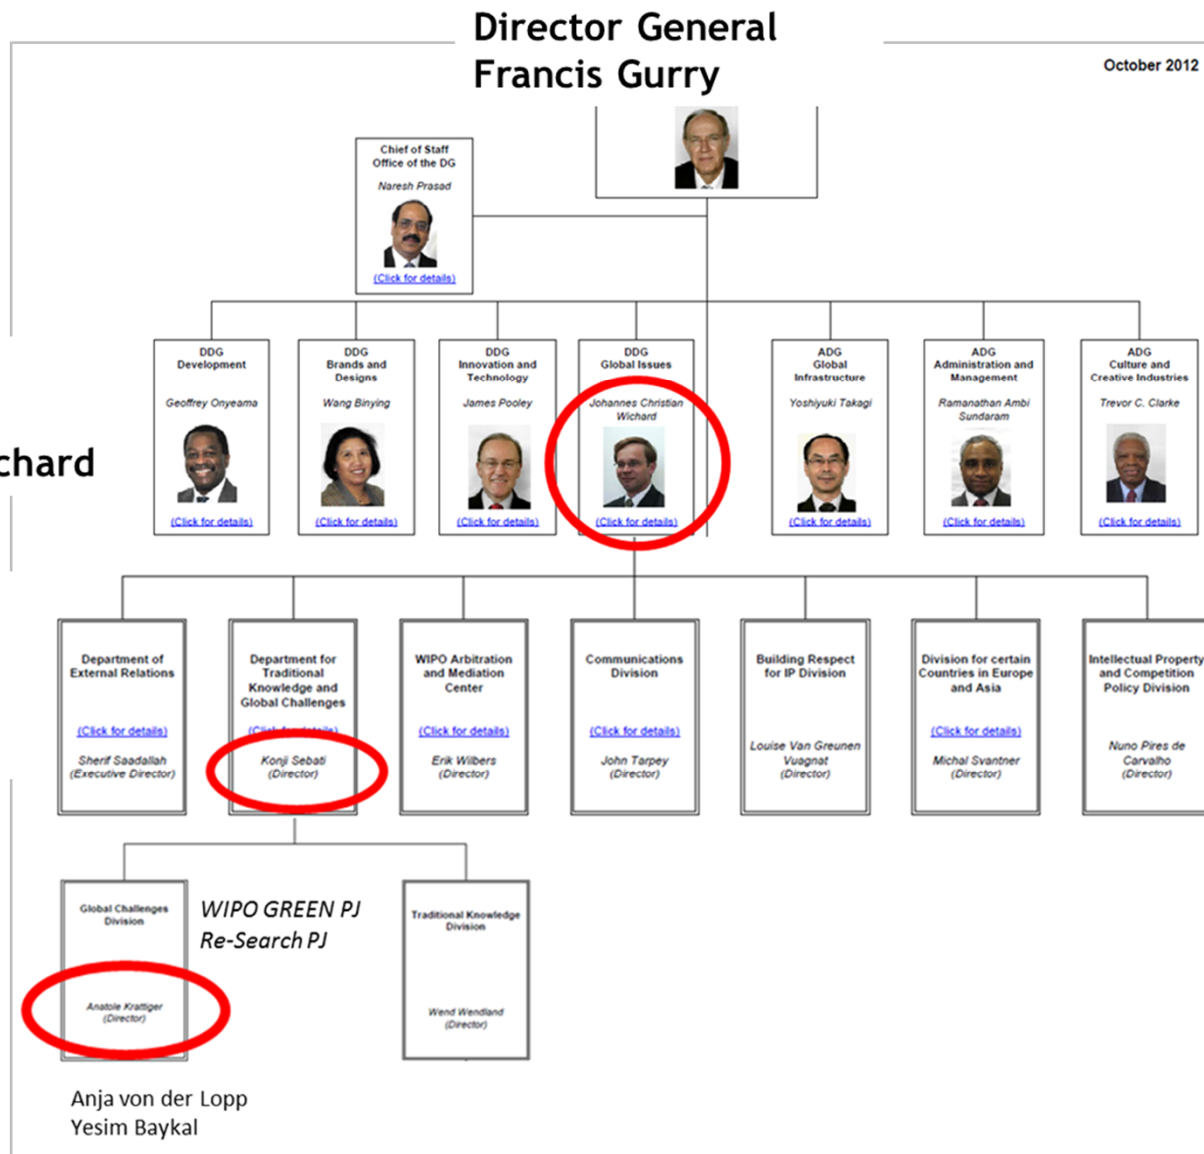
Director General
Francis Gurry

October 2012

Chief of Staff
Office of the DG
Naresh Prasad
(Click for details)

chard

DDG
Development
Geoffrey Onyeama
(Click for details)

DDG
Brands and Designs
Wang Binying
(Click for details)

DDG
Innovation and Technology
James Pooley
(Click for details)

DDG
Global Issues
Johannes Christian Wichard
(Click for details)

ADG
Global Infrastructure
Yoshiyuki Takagi
(Click for details)

ADG
Administration and Management
Ramanathan Ambi Sundaram
(Click for details)

ADG
Culture and Creative Industries
Trevor C. Clarke
(Click for details)

Department of External Relations
(Click for details)
Sherif Saadallah
(Executive Director)

Department for Traditional Knowledge and Global Challenges
(Click for details)
Konji Sebati
(Director)

WIPO Arbitration and Mediation Center
(Click for details)
Erik Wilbers
(Director)

Communications Division
(Click for details)
John Tarpey
(Director)

Building Respect for IP Division
Louise Van Greunen Vuagnat
(Director)

Division for certain Countries in Europe and Asia
(Click for details)
Michal Svantner
(Director)

Intellectual Property and Competition Policy Division
Nuno Pires de Carvalho
(Director)

Global Challenges Division
Anatole Krattiger
(Director)

WIPO GREEN PJ
Re-Search PJ

Traditional Knowledge Division
Wend Wendland
(Director)

Anja von der Lopp
Yesim Baykal